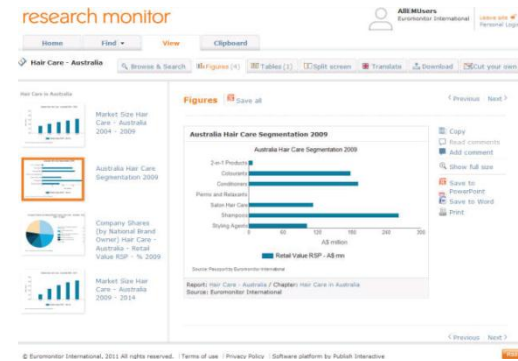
research monitor

AllEMUsers
Euromonitor International

Leave site
Personal Logo

Home
Find ▾
View
Clipboard

Hair Care - Australia

Browse & Search
Figures (4)
Tables (1)
Split screen
Translate
Download
Cut your own

Hair Care in Australia

Market Size Hair Care - Australia 2004 - 2009

Australia Hair Care Segmentation 2009

Company Shares (by National Brand Owner) Hair Care - Australia - Retail Value RSP - % 2009

Market Size Hair Care - Australia 2009 - 2014

Figures
Save all

< Previous
Next >

Australia Hair Care Segmentation 2009

Australia Hair Care Segmentation 2009

2-in-1 Products
Colourants
Conditioners
Perms and Relaxants
Salon Hair Care
Shampoos
Styling Agents

0
50
100
150
200
250
300

A$ million

Retail Value RSP - A$ mn

Source: Passport by Euromonitor International

Report: Hair Care - Australia / Chapter: Hair Care in Australia
Source: Euromonitor International

Copy
Read comments
Add comment
Show full size
Save to PowerPoint
Save to Word
Print

< Previous
Next >

© Euromonitor International, 2011 All rights reserved. | Terms of use | Privacy Policy | Software platform by Publish Interactive